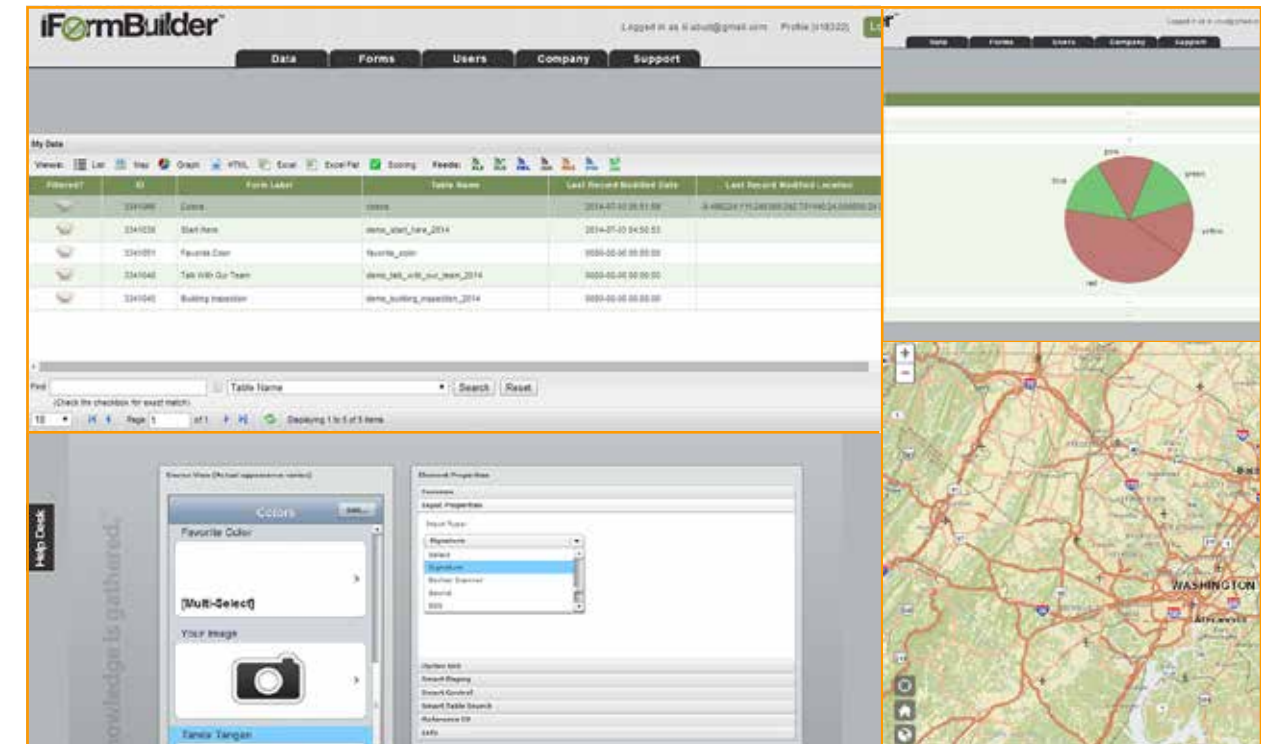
iFormBuilder™

Logged in as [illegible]@gmail.com Profile ([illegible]) Lo

Data Forms Users Company Support

My Data

Views: List Map Graph HTML Excel Excel Flat Scoring Feeds:

| Filtered? | ID | Form Label | Table Name | Last Record Modified Date | Last Record Modified Location |
|---|---|---|---|---|---|
| | 3341068 | Colors | colors | 2014-07-10 20:51:58 | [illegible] |
| | 3341038 | Start Here | demo_start_here_2014 | 2014-07-03 04:50:53 | |
| | 3341051 | Favorite Color | favorite_color | 0000-00-00 00:00:00 | |
| | 3341048 | Talk With Our Team | demo_talk_with_our_team_2014 | 0000-00-00 00:00:00 | |
| | 3341045 | Building Inspection | demo_building_inspection_2014 | 0000-00-00 00:00:00 | |

Find Table Name Search Reset

(Check the checkbox for exact match)

10 Page 1 of 1 Displaying 1 to 5 of 5 items

Data Forms Users Company Support

pink green blue yellow red

Help Desk

knowledge is gathered.

Colors

Favorite Color

[Multi-Select]

Your Image

Tanda Tangan

Input Type:

Signature

Select

Signature

Barcode Scanner

Sound

RSS

WASHINGTON